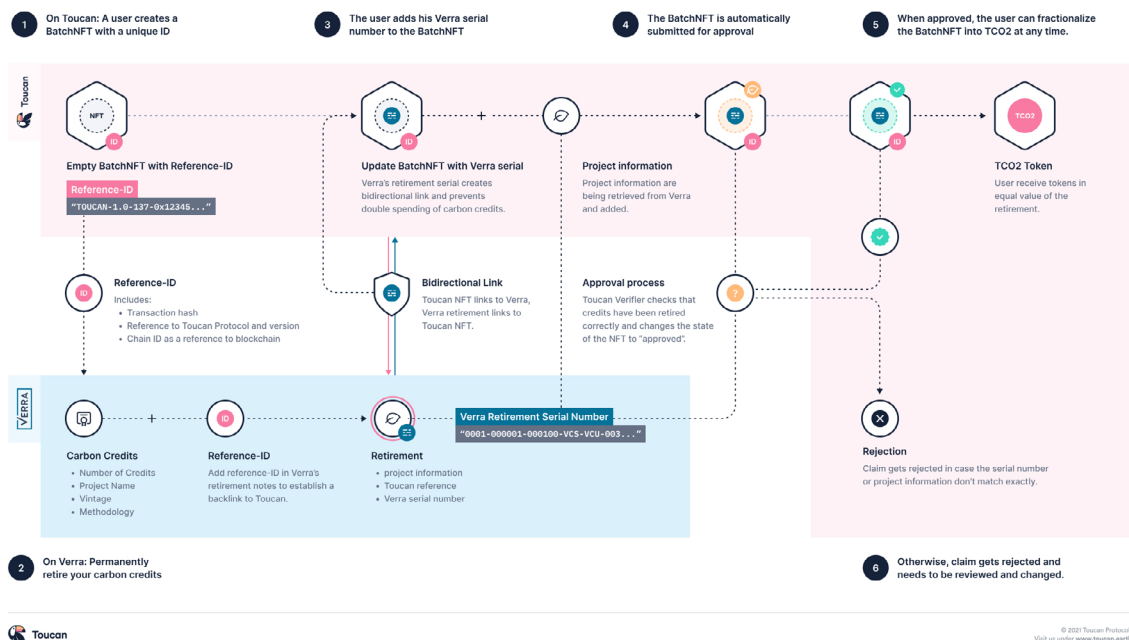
1 On Toucan: A user creates a BatchNFT with a unique ID

3 The user adds his Verra serial number to the BatchNFT

4 The BatchNFT is automatically submitted for approval

5 When approved, the user can fractionalize the BatchNFT into TCO2 at any time.

Toucan

NFT

ID

Empty BatchNFT with Reference-ID

Reference-ID

"TOUCAN-1.0-137-0x12345..."

+

Update BatchNFT with Verra serial

Verra's retirement serial creates bidirectional link and prevents double spending of carbon credits.

Project information

Project information are being retrieved from Verra and added.

TCO2

TCO2 Token

User receive tokens in equal value of the retirement.

Reference-ID

Includes:
• Transaction hash
• Reference to Toucan Protocol and version
• Chain ID as a reference to blockchain

Bidirectional Link

Toucan NFT links to Verra, Verra retirement links to Toucan NFT.

Approval process

Toucan Verifier checks that credits have been retired correctly and changes the state of the NFT to "approved".

?

VERRA

+

Carbon Credits
• Number of Credits
• Project Name
• Vintage
• Methodology

Reference-ID

Add reference-ID in Verra's retirement notes to establish a backlink to Toucan.

Retirement
• project information
• Toucan reference
• Verra serial number

Verra Retirement Serial Number

"0001-000001-000100-VCS-VCU-003..."

Rejection

Claim gets rejected in case the serial number or project information don't match exactly.

2 On Verra: Permanently retire your carbon credits

6 Otherwise, claim gets rejected and needs to be reviewed and changed.

Toucan

© 2021 Toucan Protocol
Visit us under www.toucan.earth